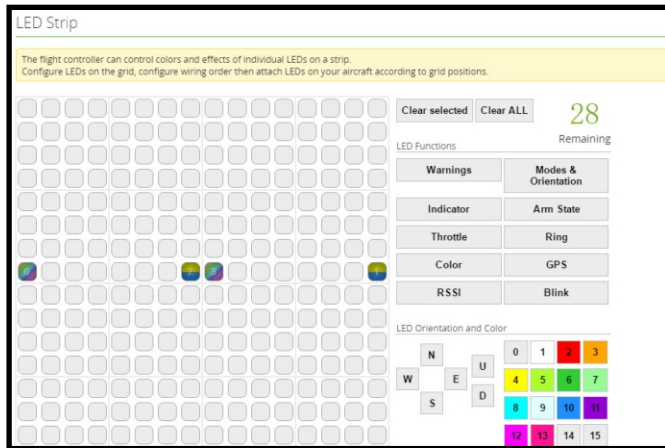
LED Strip

The flight controller can control colors and effects of individual LEDs on a strip.
Configure LEDs on the grid, configure wiring order then attach LEDs on your aircraft according to grid positions.

0 2 3 1

Clear selected Clear ALL

28
Remaining

LED Functions

| Warnings | Modes & Orientation |
|---|---|
| Indicator | Arm State |
| Throttle | Ring |
| Color | GPS |
| RSSI | Blink |

LED Orientation and Color

N
W E
S
U
D

| 0 | 1 | 2 | 3 |
|---|---|---|---|
| 4 | 5 | 6 | 7 |
| 8 | 9 | 10 | 11 |
| 12 | 13 | 14 | 15 |